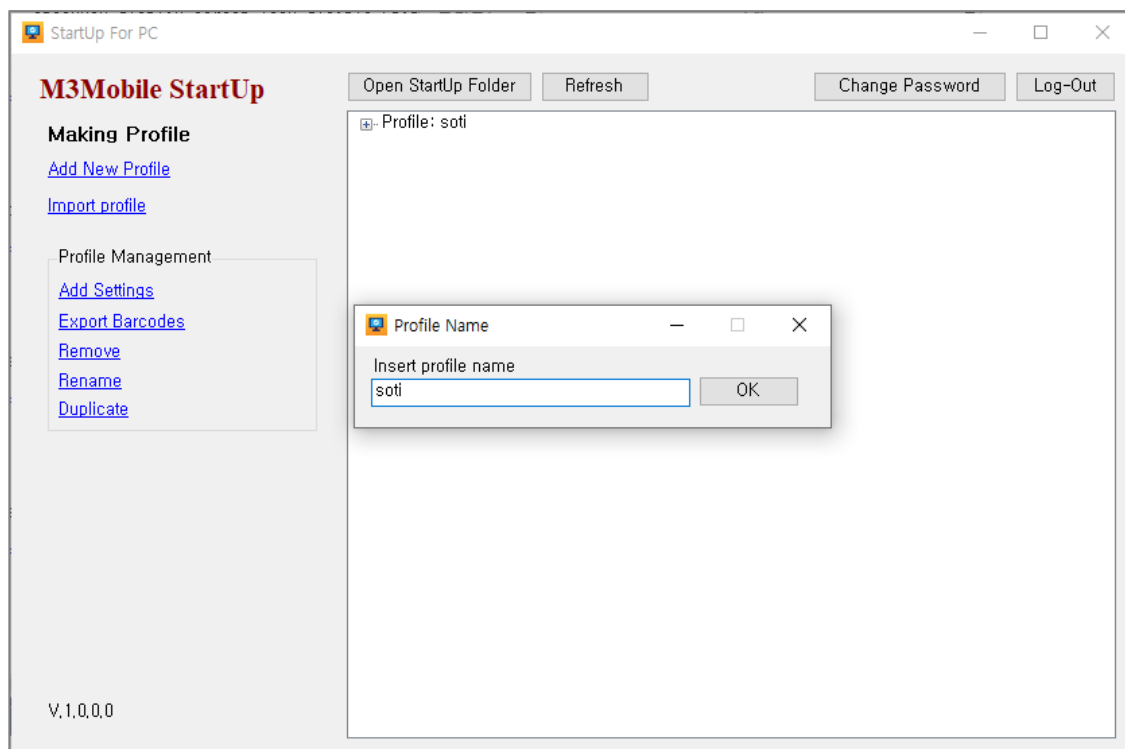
StartUp For PC

M3Mobile StartUp

Open StartUp Folder
Refresh
Change Password
Log-Out

Making Profile
Add New Profile
Import profile

Profile Management
Add Settings
Export Barcodes
Remove
Rename
Duplicate

Profile: soti

Profile Name
Insert profile name
soti
OK

V.1.0.0.0